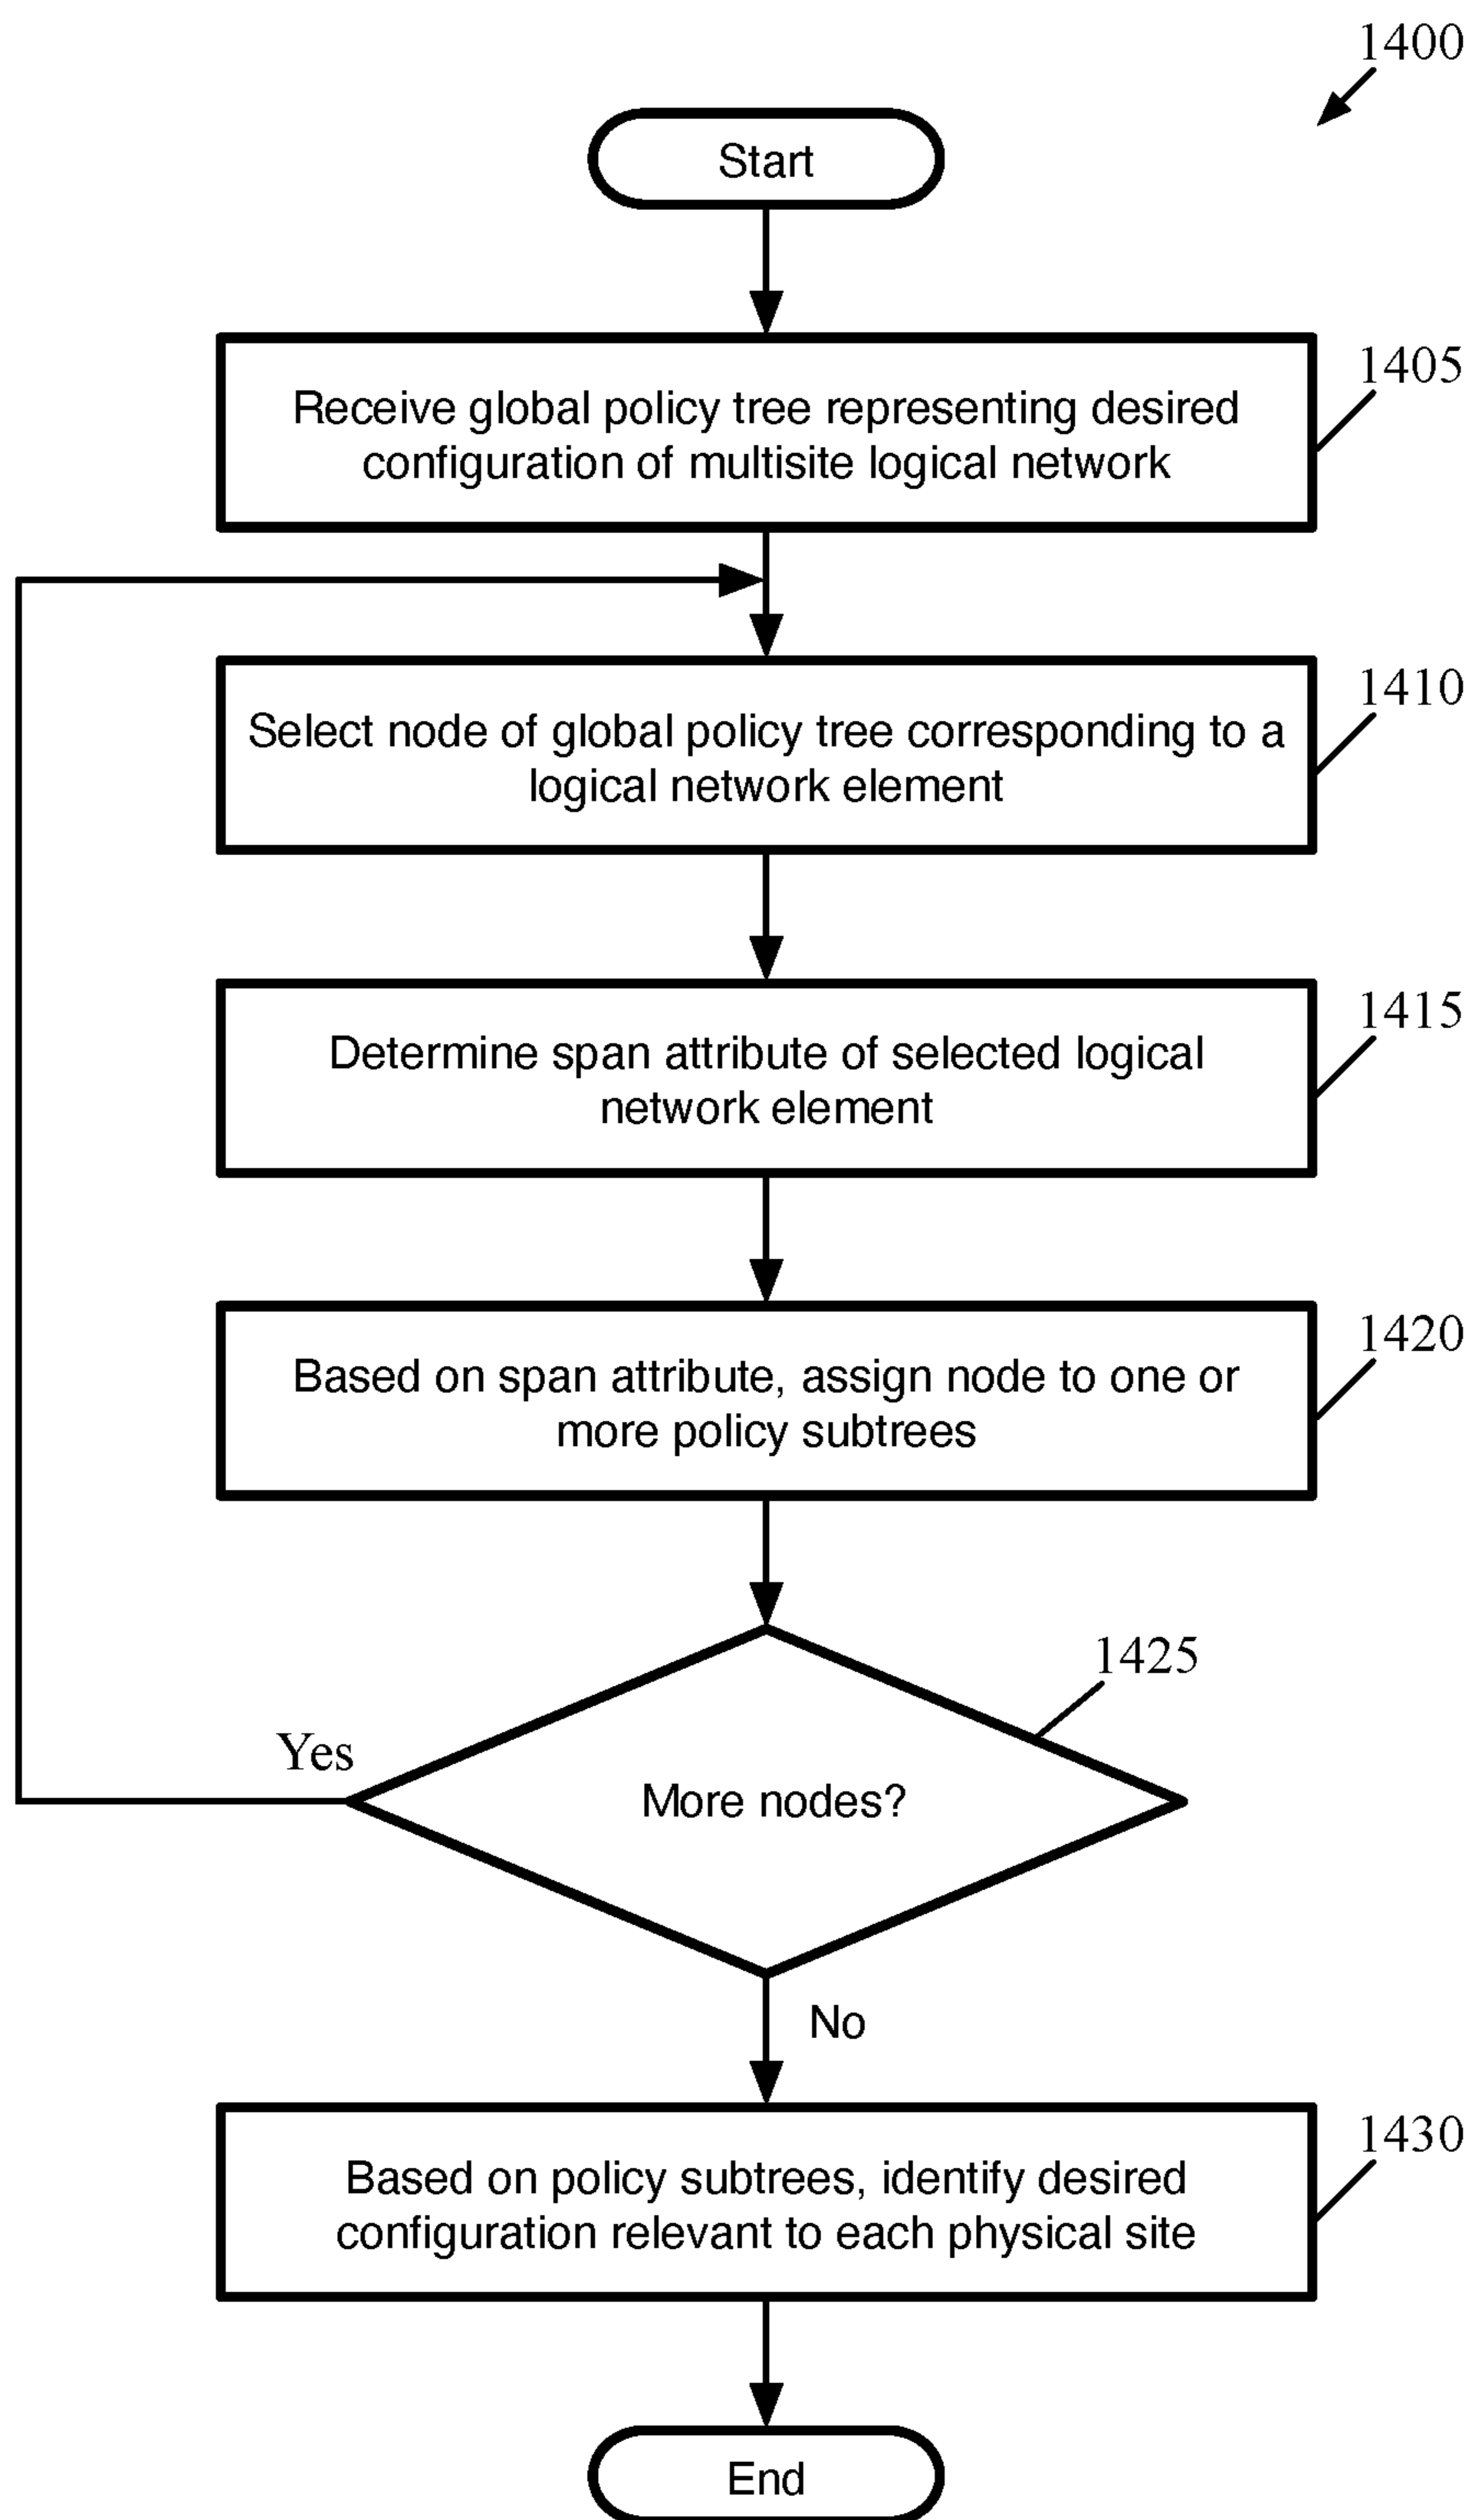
1400

Start

Receive global policy tree representing desired configuration of multisite logical network

1405

Select node of global policy tree corresponding to a logical network element

1410

Determine span attribute of selected logical network element

1415

Based on span attribute, assign node to one or more policy subtrees

1420

1425

Yes

More nodes?

No

Based on policy subtrees, identify desired configuration relevant to each physical site

1430

End